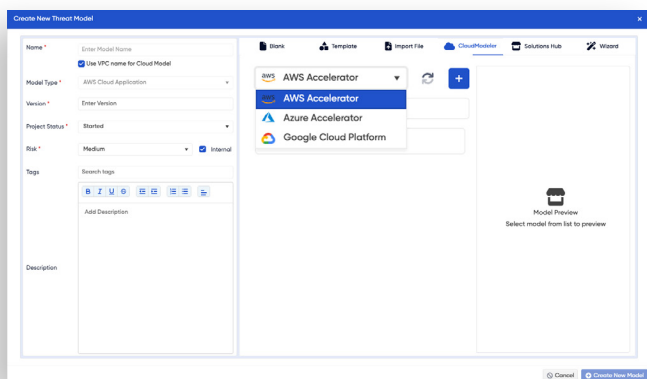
Create New Threat Model

×

Name *
Enter Model Name
Use VPC name for Cloud Model

Model Type *
AWS Cloud Application

Version *
Enter Version

Project Status *
Started

Risk *
Medium
Internal

Tags
Search tags

B I U S

Add Description

Description

Blank
Template
Import File
CloudModeler
Solutions Hub
Wizard

aws AWS Accelerator

+

aws AWS Accelerator
Azure Accelerator
Google Cloud Platform

Model Preview
Select model from list to preview

Cancel
Create New Model